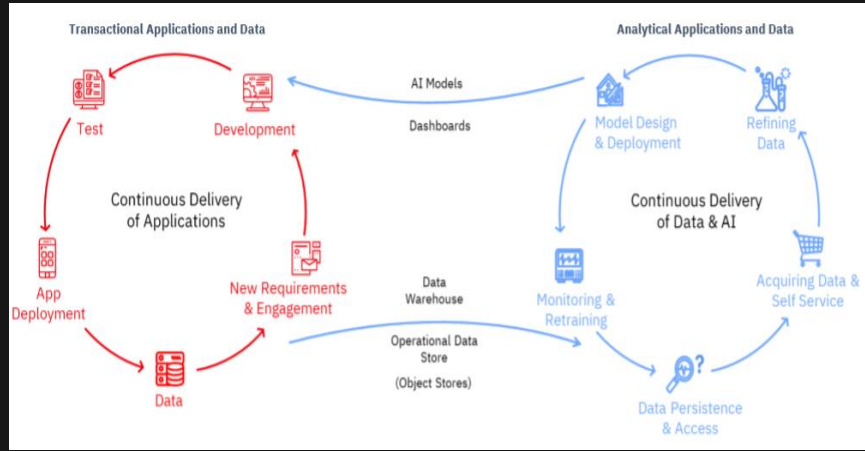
Transactional Applications and Data

Analytical Applications and Data

Test

Development

AI Models

Dashboards

Model Design & Deployment

Refining Data

Continuous Delivery of Applications

Continuous Delivery of Data & AI

App Deployment

New Requirements & Engagement

Data Warehouse

Operational Data Store

(Object Stores)

Monitoring & Retraining

Acquiring Data & Self Service

Data

Data Persistence & Access